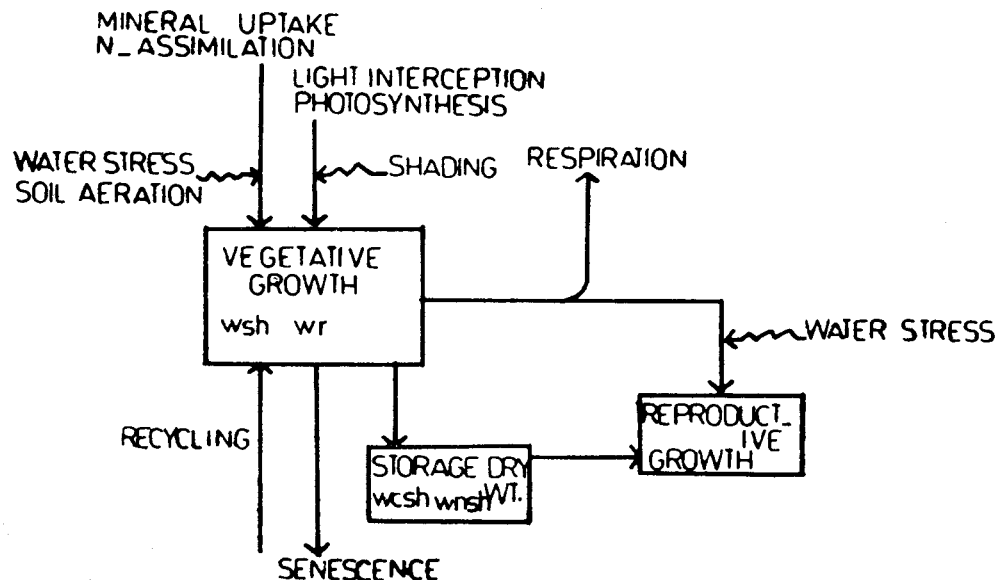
MINERAL UPTAKE
N_ASSIMILATION

LIGHT INTERCEPTION
PHOTOSYNTHESIS

WATER STRESS
SOIL AERATION

SHADING

RESPIRATION

VEGETATIVE
GROWTH
wsh wr

WATER STRESS

RECYCLING

STORAGE DRY WT.
wcsh wnsh

REPRODUCT_IVE
GROWTH

SENESCENCE